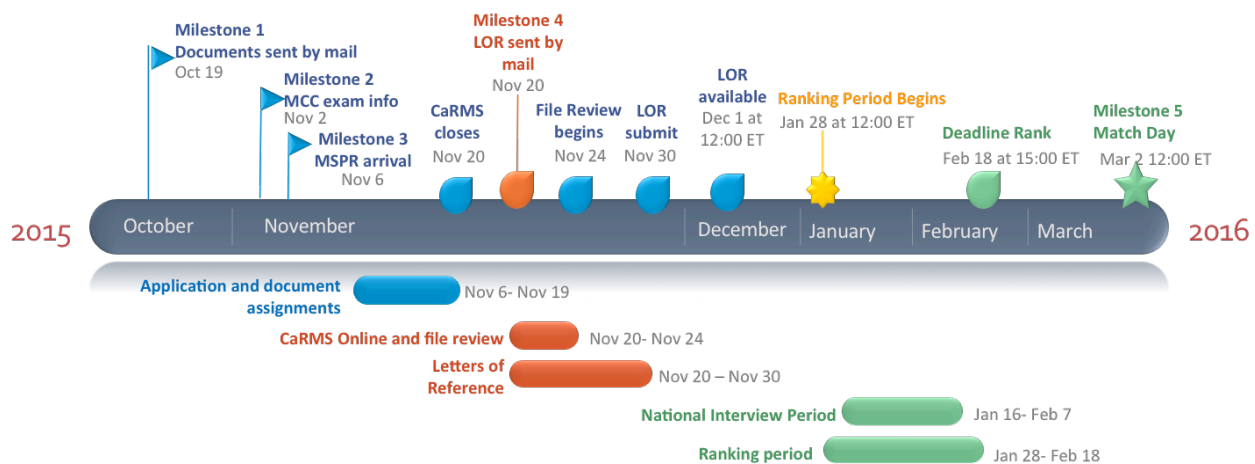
Milestone 1
Documents sent by mail
Oct 19

Milestone 2
MCC exam info
Nov 2

Milestone 3
MSPR arrival
Nov 6

CaRMS closes
Nov 20

Milestone 4
LOR sent by mail
Nov 20

File Review begins
Nov 24

LOR submit
Nov 30

LOR available
Dec 1 at 12:00 ET

Ranking Period Begins
Jan 28 at 12:00 ET

Deadline Rank
Feb 18 at 15:00 ET

Milestone 5
Match Day
Mar 2 12:00 ET

2015 October November December January February March 2016

Application and document assignments Nov 6- Nov 19

CaRMS Online and file review Nov 20- Nov 24

Letters of Reference Nov 20 – Nov 30

National Interview Period Jan 16- Feb 7

Ranking period Jan 28- Feb 18